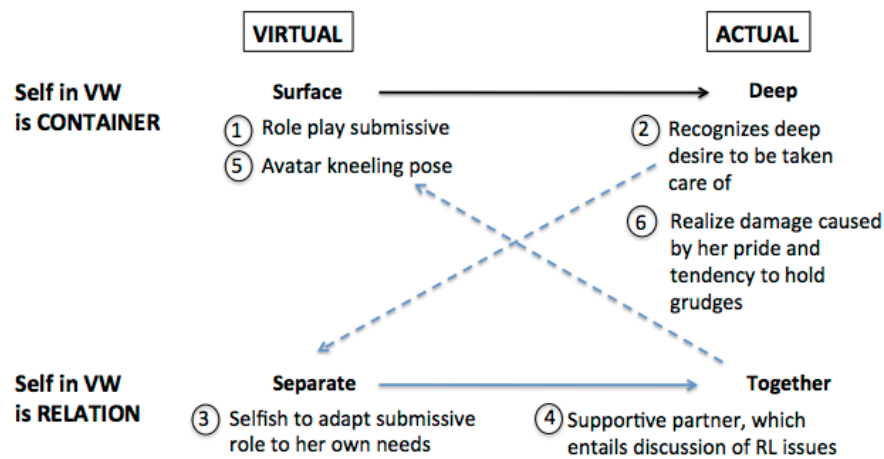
VIRTUAL

ACTUAL

Self in VW is CONTAINER

Surface

Deep

1 Role play submissive

5 Avatar kneeling pose

2 Recognizes deep desire to be taken care of

6 Realize damage caused by her pride and tendency to hold grudges

Self in VW is RELATION

Separate

Together

3 Selfish to adapt submissive role to her own needs

4 Supportive partner, which entails discussion of RL issues